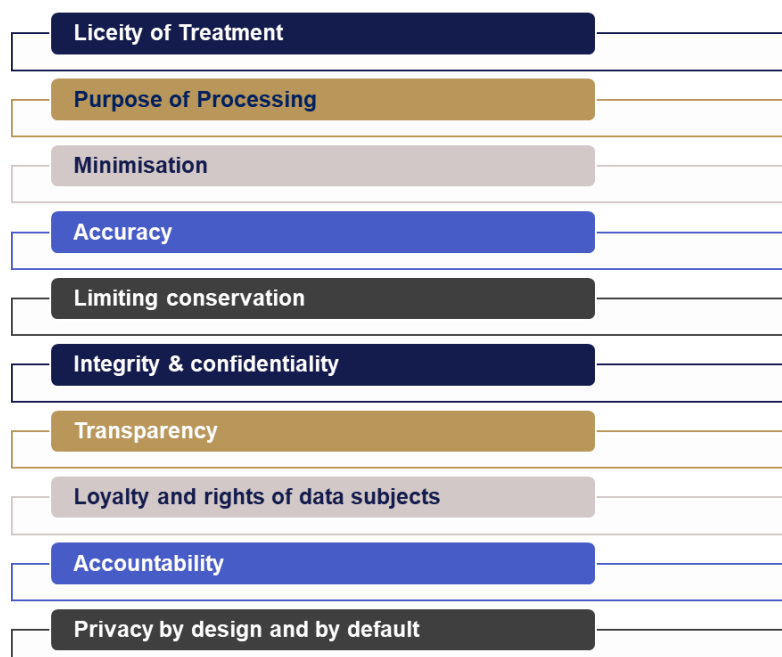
Liceity of Treatment

Purpose of Processing

Minimisation

Accuracy

Limiting conservation

Integrity & confidentiality

Transparency

Loyalty and rights of data subjects

Accountability

Privacy by design and by default